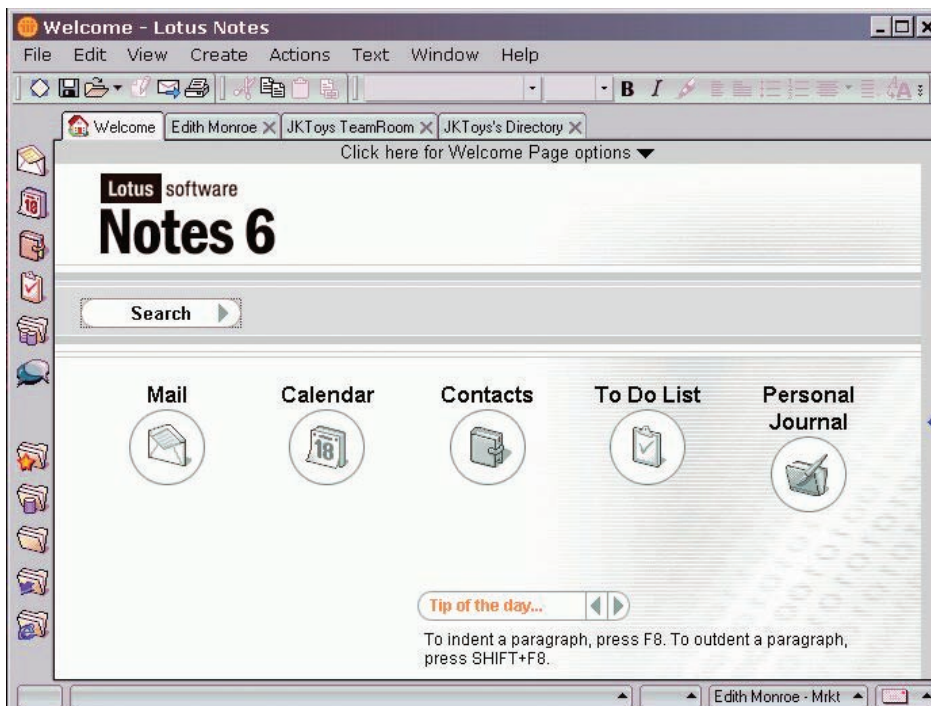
Welcome - Lotus Notes

File Edit View Create Actions Text Window Help

B I

Welcome Edith Monroe JKToys TeamRoom JKToys's Directory

Click here for Welcome Page options

Lotus software
Notes 6

Search

Mail

Calendar

18

Contacts

To Do List

Personal Journal

Tip of the day...

To indent a paragraph, press F8. To outdent a paragraph, press SHIFT+F8.

Edith Monroe - Mrkt